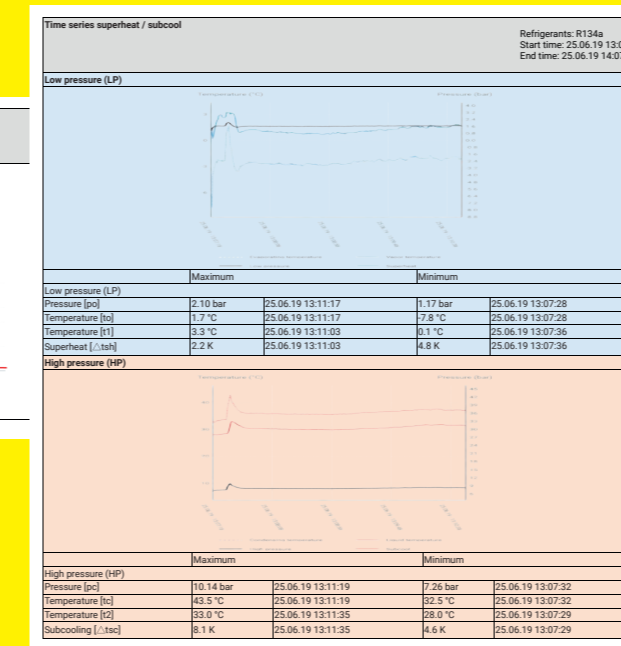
Time series superheat / subcool

Refrigerants: R134a
Start time: 25.06.19 13:0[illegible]
End time: 25.06.19 14:0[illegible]

Low pressure (LP)

Temperature (°C)
Pressure (bar)

| | Maximum | | Minimum | |
|---|---|---|---|---|
| Low pressure (LP) | | | | |
| Pressure [po] | 2.10 bar | 25.06.19 13:11:17 | 1.17 bar | 25.06.19 13:07:28 |
| Temperature [to] | 1.7 °C | 25.06.19 13:11:17 | -7.8 °C | 25.06.19 13:07:28 |
| Temperature [t1] | 3.3 °C | 25.06.19 13:11:03 | 0.1 °C | 25.06.19 13:07:36 |
| Superheat [△tsh] | 2.2 K | 25.06.19 13:11:03 | 4.8 K | 25.06.19 13:07:36 |

High pressure (HP)

Temperature (°C)
Pressure (bar)

| | Maximum | | Minimum | |
|---|---|---|---|---|
| High pressure (HP) | | | | |
| Pressure [pc] | 10.14 bar | 25.06.19 13:11:19 | 7.26 bar | 25.06.19 13:07:32 |
| Temperature [tc] | 43.5 °C | 25.06.19 13:11:19 | 32.5 °C | 25.06.19 13:07:32 |
| Temperature [t2] | 33.0 °C | 25.06.19 13:11:35 | 28.0 °C | 25.06.19 13:07:29 |
| Subcooling [△tsc] | 8.1 K | 25.06.19 13:11:35 | 4.6 K | 25.06.19 13:07:29 |